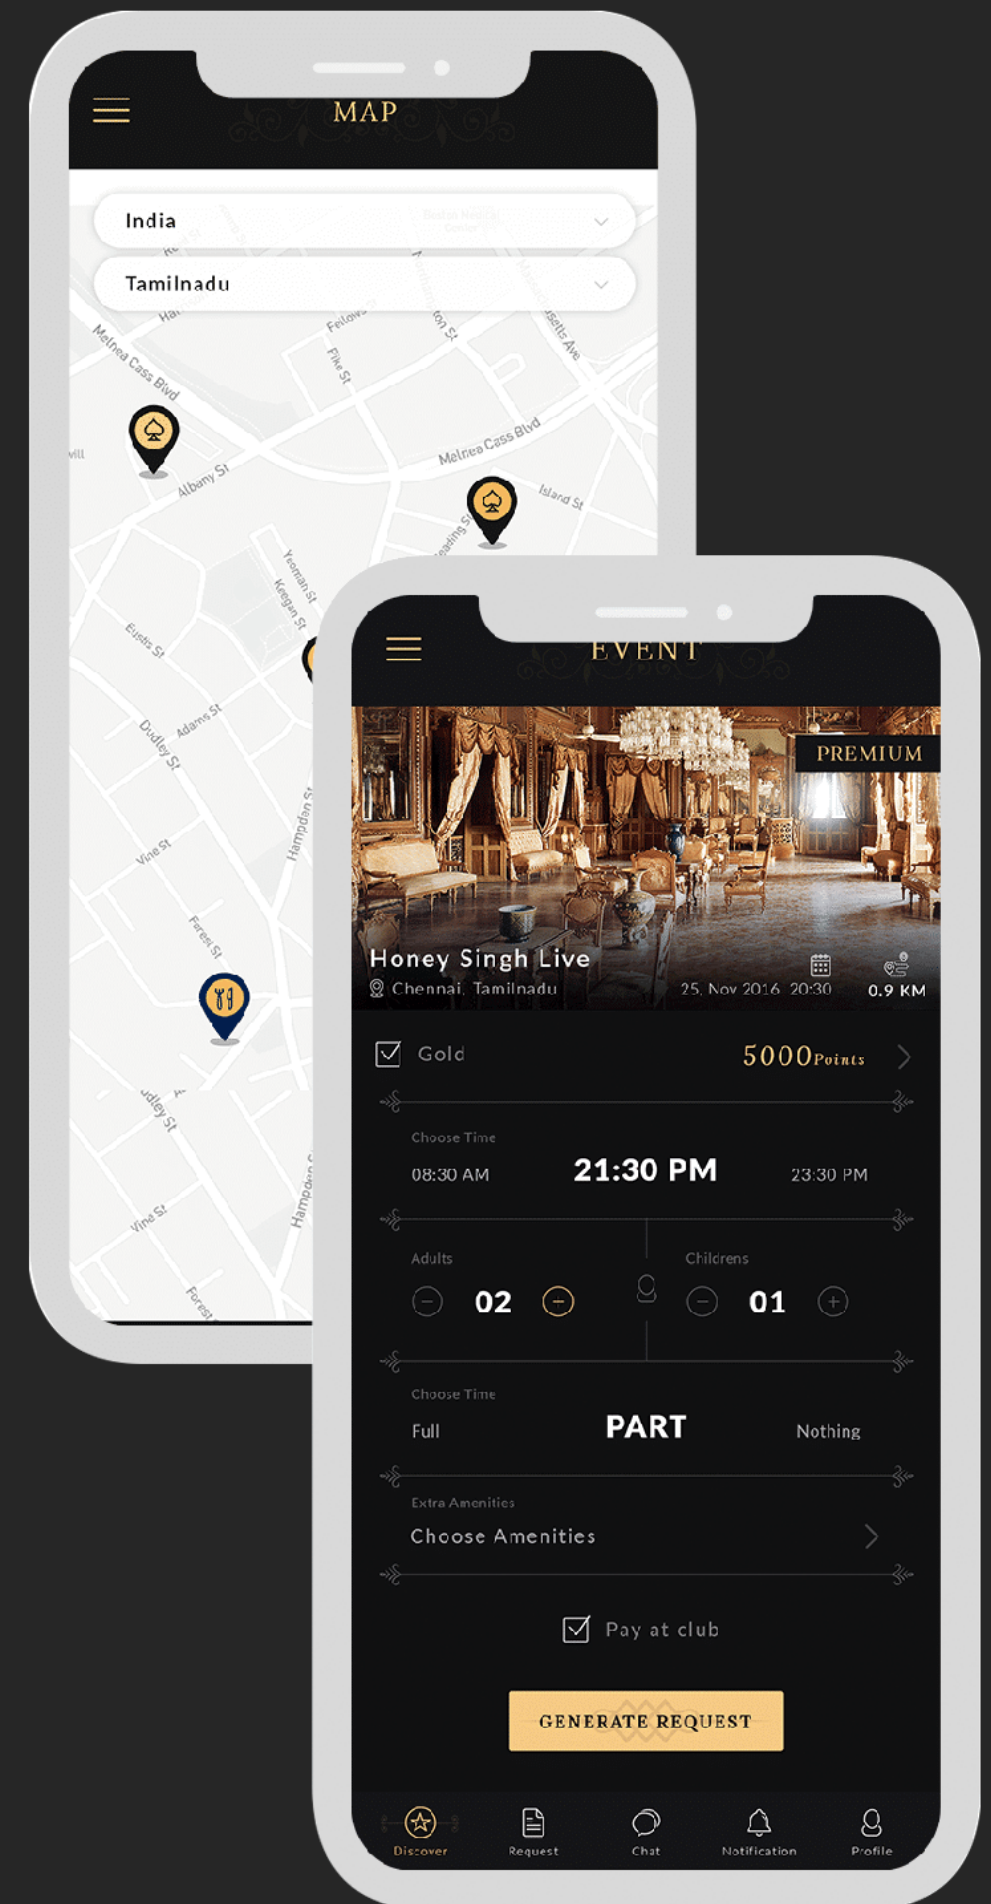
MAP

India

Tamilnadu

Melnea Cass Blvd

Albany St

Melnea Cass Blvd

Island St

Fellows St

Fike St

Massachusetts Ave

Yeoman St

Keegan St

Eustis St

Adams St

Dudley St

Hampden St

Vine St

Forest St

Dudley St

Vine St

Hampden St

Forest St

EVENT

PREMIUM

Honey Singh Live

Chennai, Tamilnadu

25, Nov 2016, 20:30

0.9 KM

Gold

5000Points

Choose Time

08:30 AM

21:30 PM

23:30 PM

Adults

02

Childrens

01

Choose Time

Full

PART

Nothing

Extra Amenities

Choose Amenities

Pay at club

GENERATE REQUEST

Discover

Request

Chat

Notification

Profile